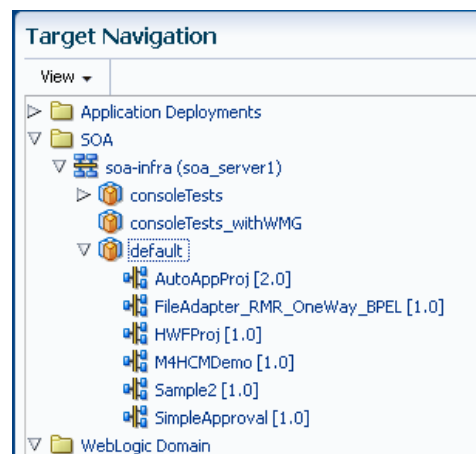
Target Navigation

View ▾

Application Deployments
SOA
soa-infra (soa_server1)
consoleTests
consoleTests_withWMG
default
AutoAppProj [2.0]
FileAdapter_RMR_OneWay_BPEL [1.0]
HWFProj [1.0]
M4HCMDemo [1.0]
Sample2 [1.0]
SimpleApproval [1.0]
WebLogic Domain